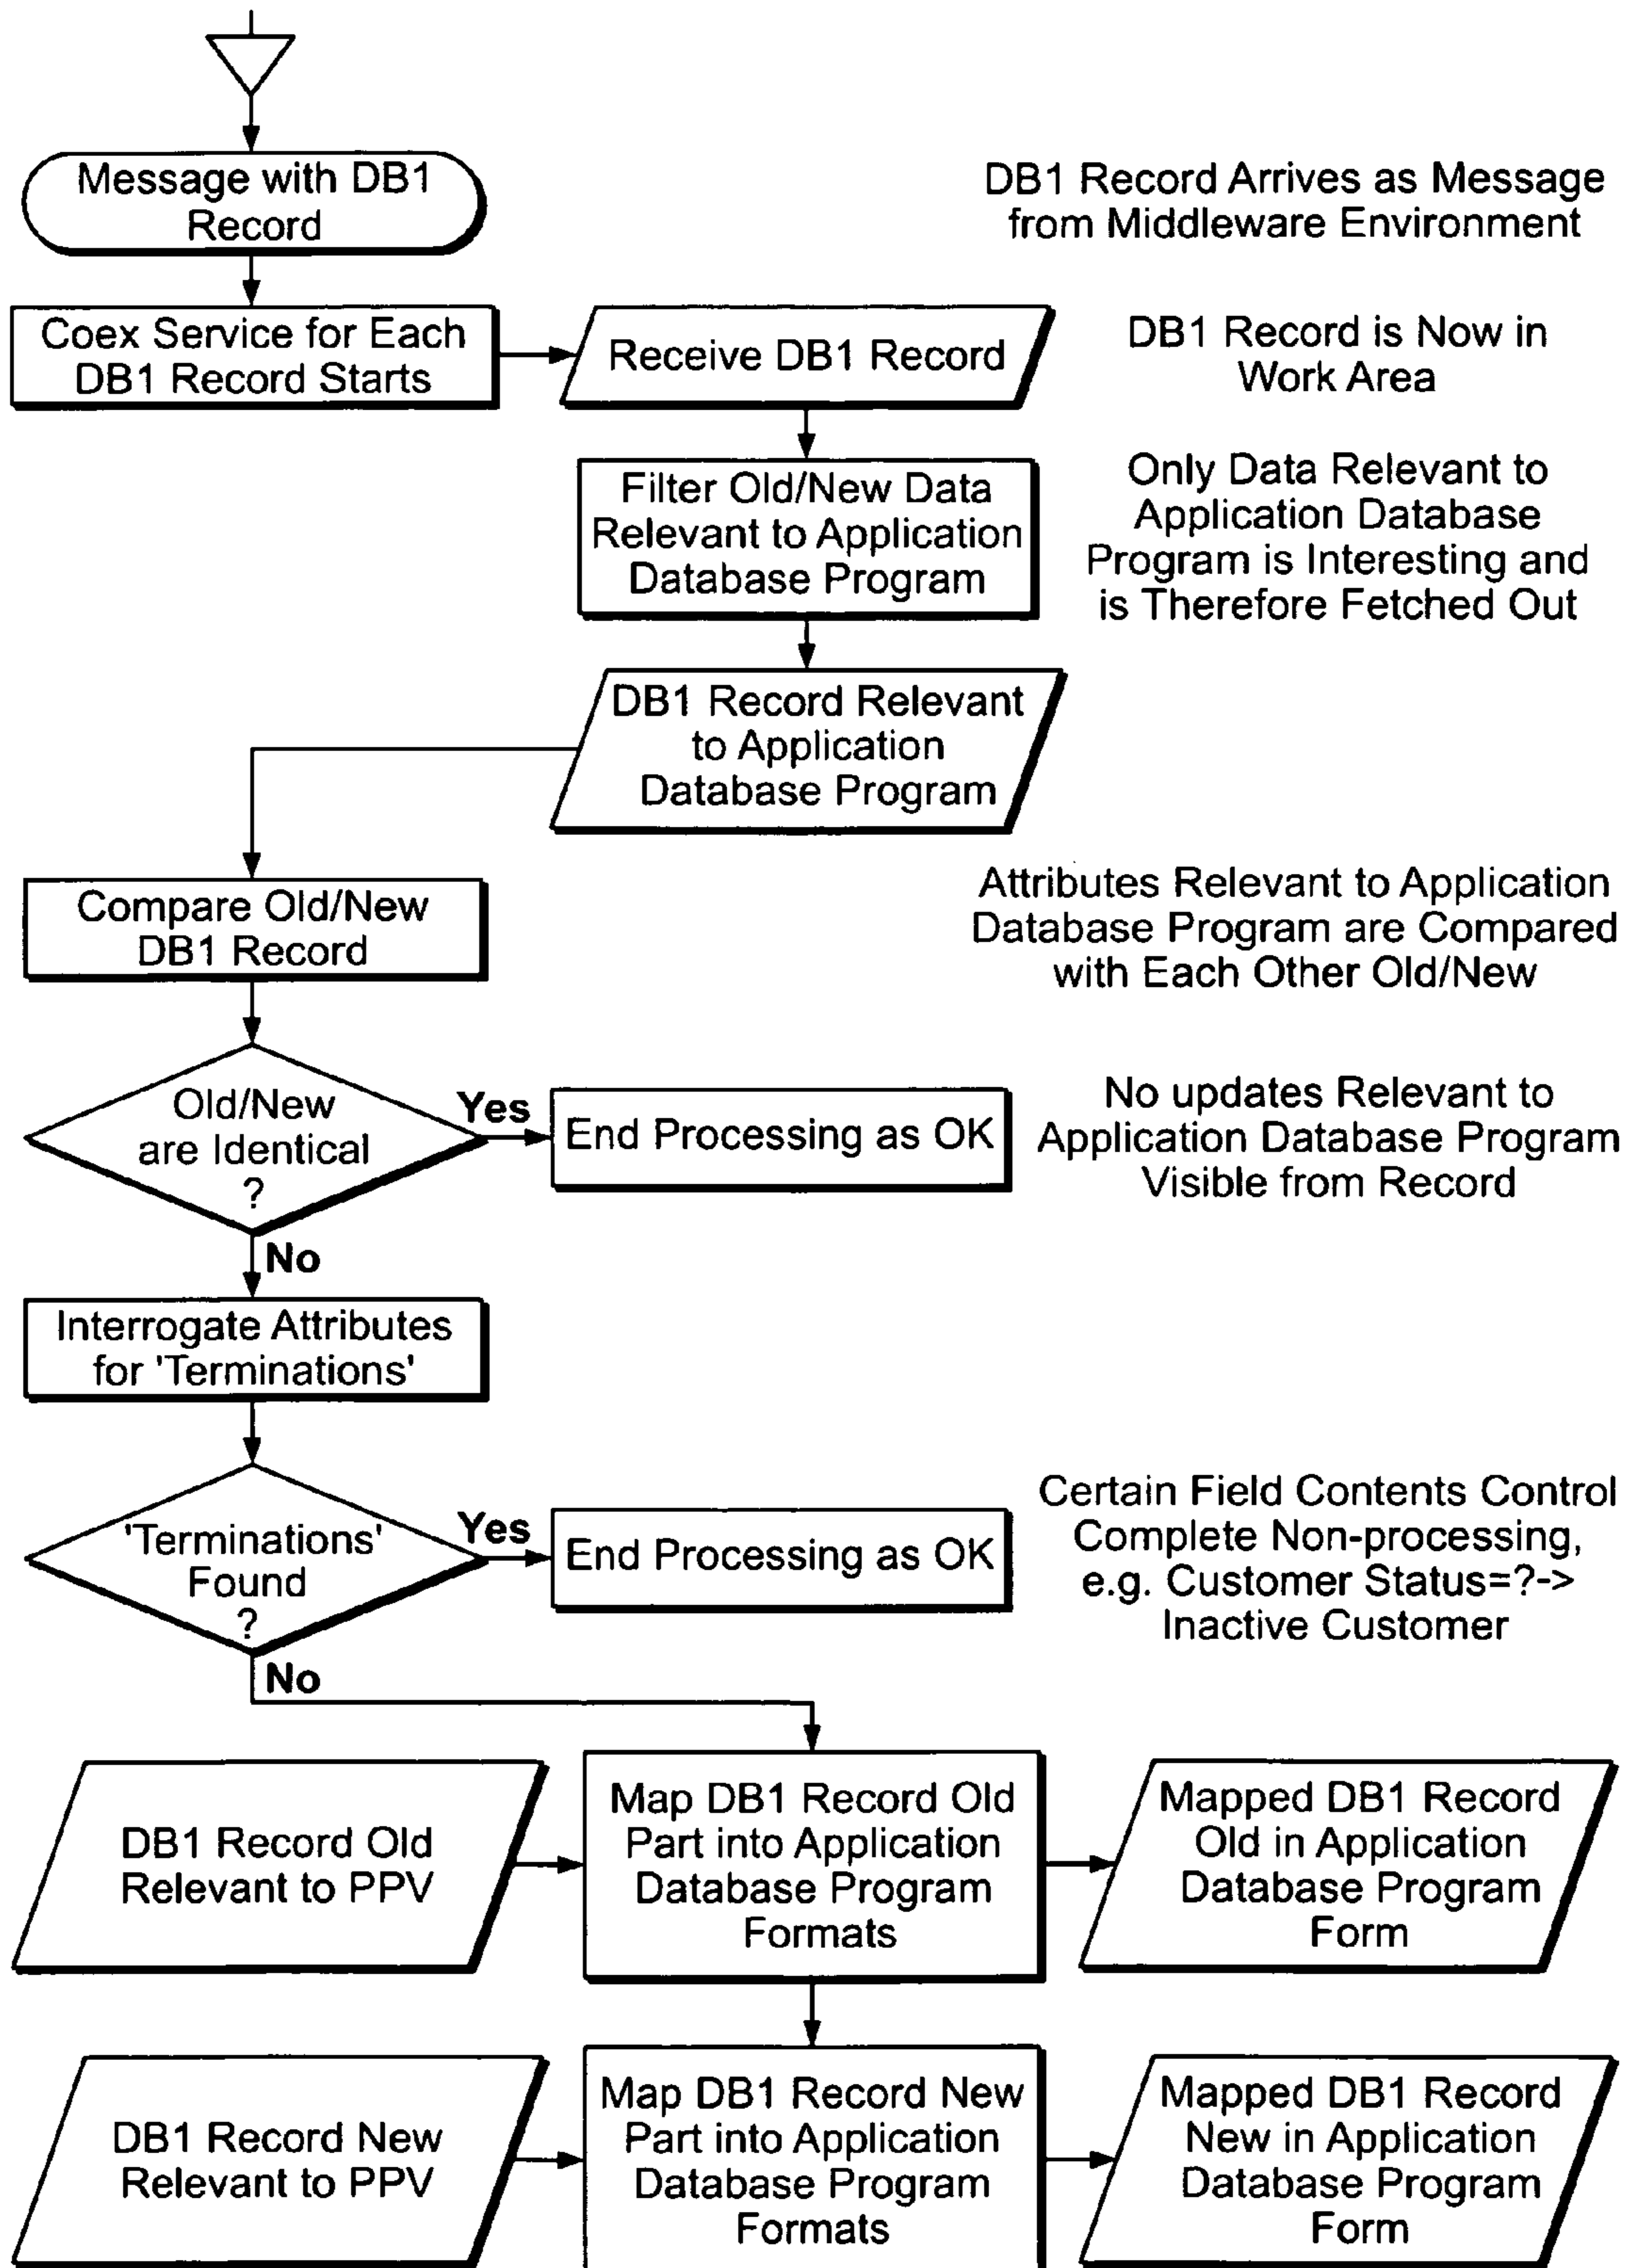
Message with DB1 Record

DB1 Record Arrives as Message from Middleware Environment

Coex Service for Each DB1 Record Starts

Receive DB1 Record

DB1 Record is Now in Work Area

Filter Old/New Data Relevant to Application Database Program

Only Data Relevant to Application Database Program is Interesting and is Therefore Fetched Out

DB1 Record Relevant to Application Database Program

Compare Old/New DB1 Record

Attributes Relevant to Application Database Program are Compared with Each Other Old/New

Old/New are Identical ?

Yes

End Processing as OK

No updates Relevant to Application Database Program Visible from Record

No

Interrogate Attributes for 'Terminations'

'Terminations' Found ?

Yes

End Processing as OK

Certain Field Contents Control Complete Non-processing, e.g. Customer Status=?-> Inactive Customer

No

DB1 Record Old Relevant to PPV

Map DB1 Record Old Part into Application Database Program Formats

Mapped DB1 Record Old in Application Database Program Form

DB1 Record New Relevant to PPV

Map DB1 Record New Part into Application Database Program Formats

Mapped DB1 Record New in Application Database Program Form